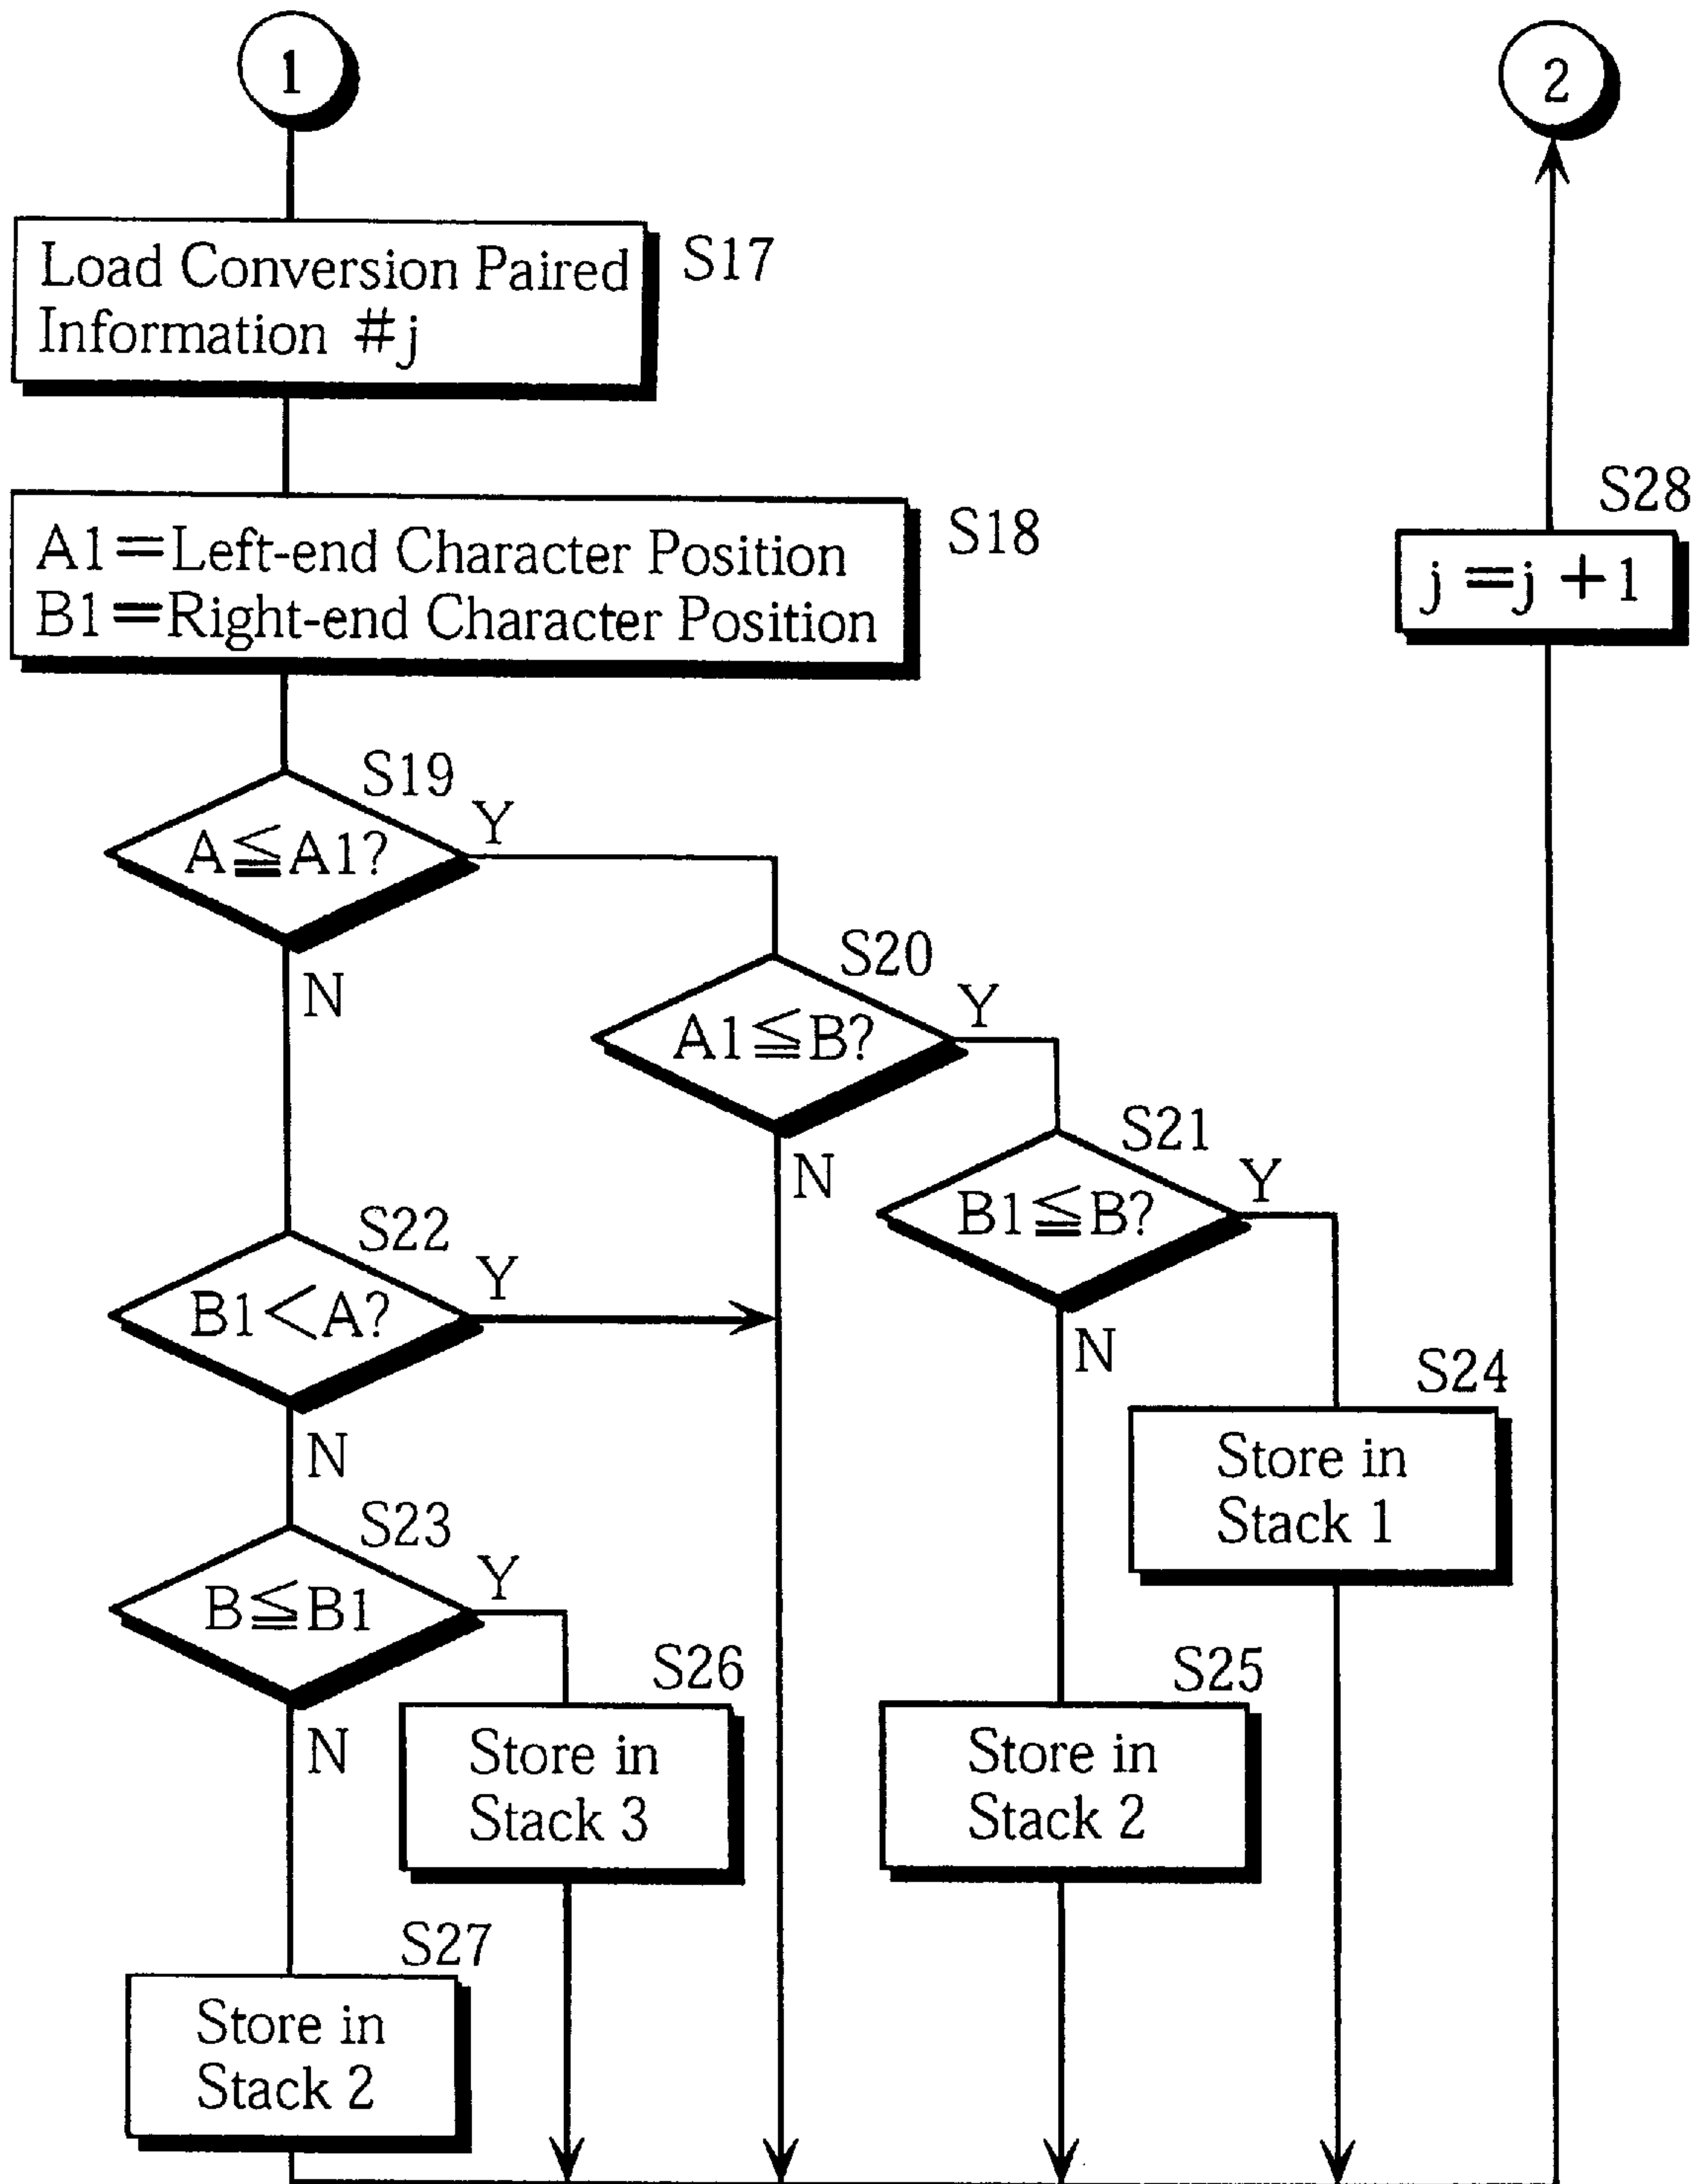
1

2

Load Conversion Paired Information #j

S17

A1=Left-end Character Position
B1=Right-end Character Position

S18

S28

$j=j+1$

S19

$A \leqq A1?$

Y

N

S20

$A1 \leqq B?$

Y

N

S21

$B1 \leqq B?$

Y

N

S22

$B1 < A?$

Y

N

S23

$B \leqq B1$

Y

N

S24

Store in Stack 1

S26

Store in Stack 3

S25

Store in Stack 2

S27

Store in Stack 2